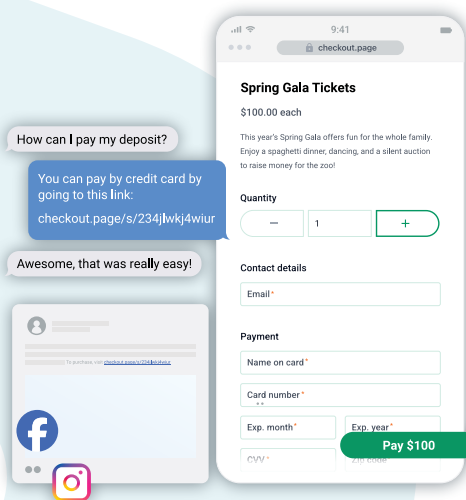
9:41

checkout.page

Spring Gala Tickets

$100.00 each

This year's Spring Gala offers fun for the whole family. Enjoy a spaghetti dinner, dancing, and a silent auction to raise money for the zoo!

Quantity

−

1

+

Contact details

Email*

Payment

Name on card*

Card number*

Exp. month*

Exp. year*

CVV*

Zip code*

Pay $100

How can I pay my deposit?

You can pay by credit card by going to this link:

checkout.page/s/234jlwkj4wiur

Awesome, that was really easy!

To purchase visit checkout.page/s/234jlwkj4wiur